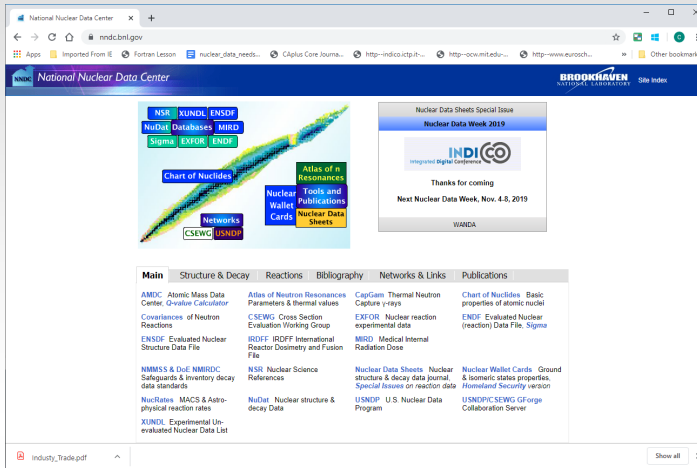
National Nuclear Data Center
nndc.bnl.gov
Apps Imported From IE Fortran Lesson nuclear_data_needs... CAplus Core Journa... http--indico.ictp.it-... http--ocw.mit.edu-... http--www.eurosch... Other bookmark

NNDC National Nuclear Data Center
BROOKHAVEN NATIONAL LABORATORY Site Index

NSR XUNDL ENSDF
NuDat Databases MIRD
Sigma EXFOR ENDF
Chart of Nuclides
Atlas of n Resonances
Nuclear Wallet Cards
Tools and Publications
Nuclear Data Sheets
Networks
CSEWG USNDP

Nuclear Data Sheets Special Issue
Nuclear Data Week 2019
INDICO Integrated Digital Conference
Thanks for coming
Next Nuclear Data Week, Nov. 4-8, 2019
WANDA

Main | Structure & Decay | Reactions | Bibliography | Networks & Links | Publications

AMDC Atomic Mass Data Center, Q-value Calculator
Atlas of Neutron Resonances Parameters & thermal values
CapGam Thermal Neutron Capture γ-rays
Chart of Nuclides Basic properties of atomic nuclei
Covariances of Neutron Reactions
CSEWG Cross Section Evaluation Working Group
EXFOR Nuclear reaction experimental data
ENDF Evaluated Nuclear (reaction) Data File, Sigma
ENSDF Evaluated Nuclear Structure Data File
IRDFF IRDFF International Reactor Dosimetry and Fusion File
MIRD Medical Internal Radiation Dose
NMMSS & DoE NMIRDC Safeguards & inventory decay data standards
NSR Nuclear Science References
Nuclear Data Sheets Nuclear structure & decay data journal Special Issues on reaction data
Nuclear Wallet Cards Ground & isomeric states properties, Homeland Security version
NucRates MACS & Astrophysical reaction rates
NuDat Nuclear structure & decay Data
USNDP U.S. Nuclear Data Program
USNDP/CSEWG GForge Collaboration Server
XUNDL Experimental Unevaluated Nuclear Data List

Industy_Trade.pdf
Show all